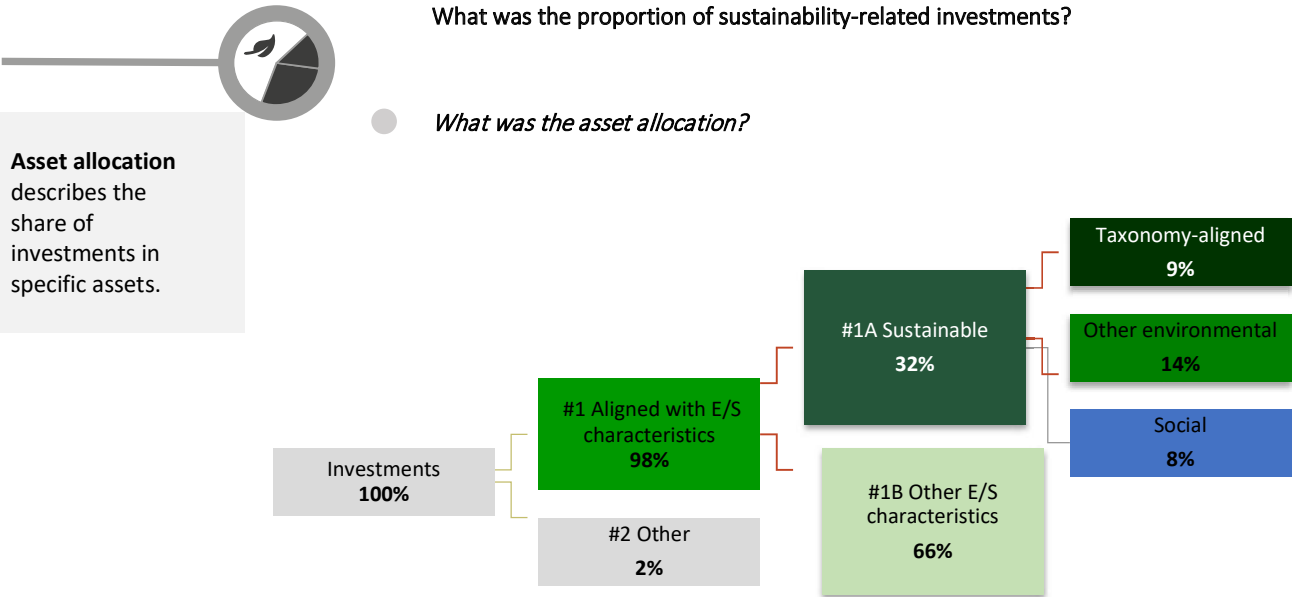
What was the proportion of sustainability-related investments?

*What was the asset allocation?*

**Asset allocation** describes the share of investments in specific assets.

Investments
**100%**

#1 Aligned with E/S characteristics
**98%**

#2 Other
**2%**

#1A Sustainable
**32%**

#1B Other E/S characteristics
**66%**

Taxonomy-aligned
**9%**

Other environmental
**14%**

Social
**8%**